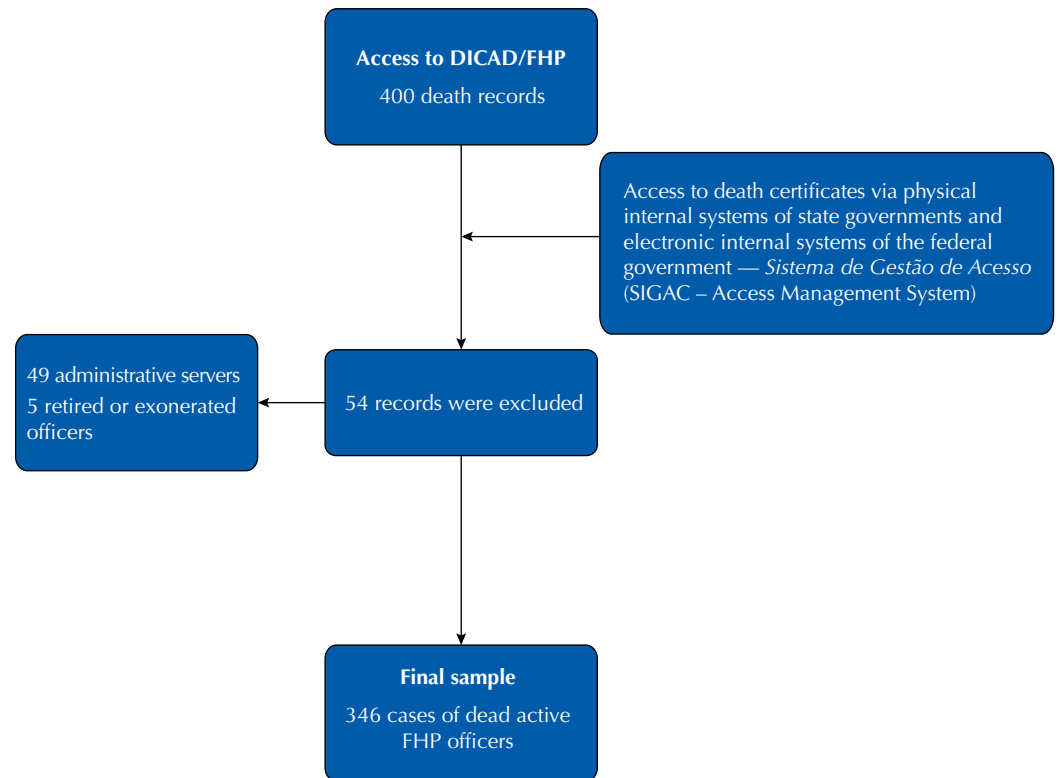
**Access to DICAD/FHP**

400 death records

Access to death certificates via physical internal systems of state governments and electronic internal systems of the federal government — *Sistema de Gestão de Acesso* (SIGAC – Access Management System)

49 administrative servers
5 retired or exonerated officers

54 records were excluded

**Final sample**

346 cases of dead active FHP officers